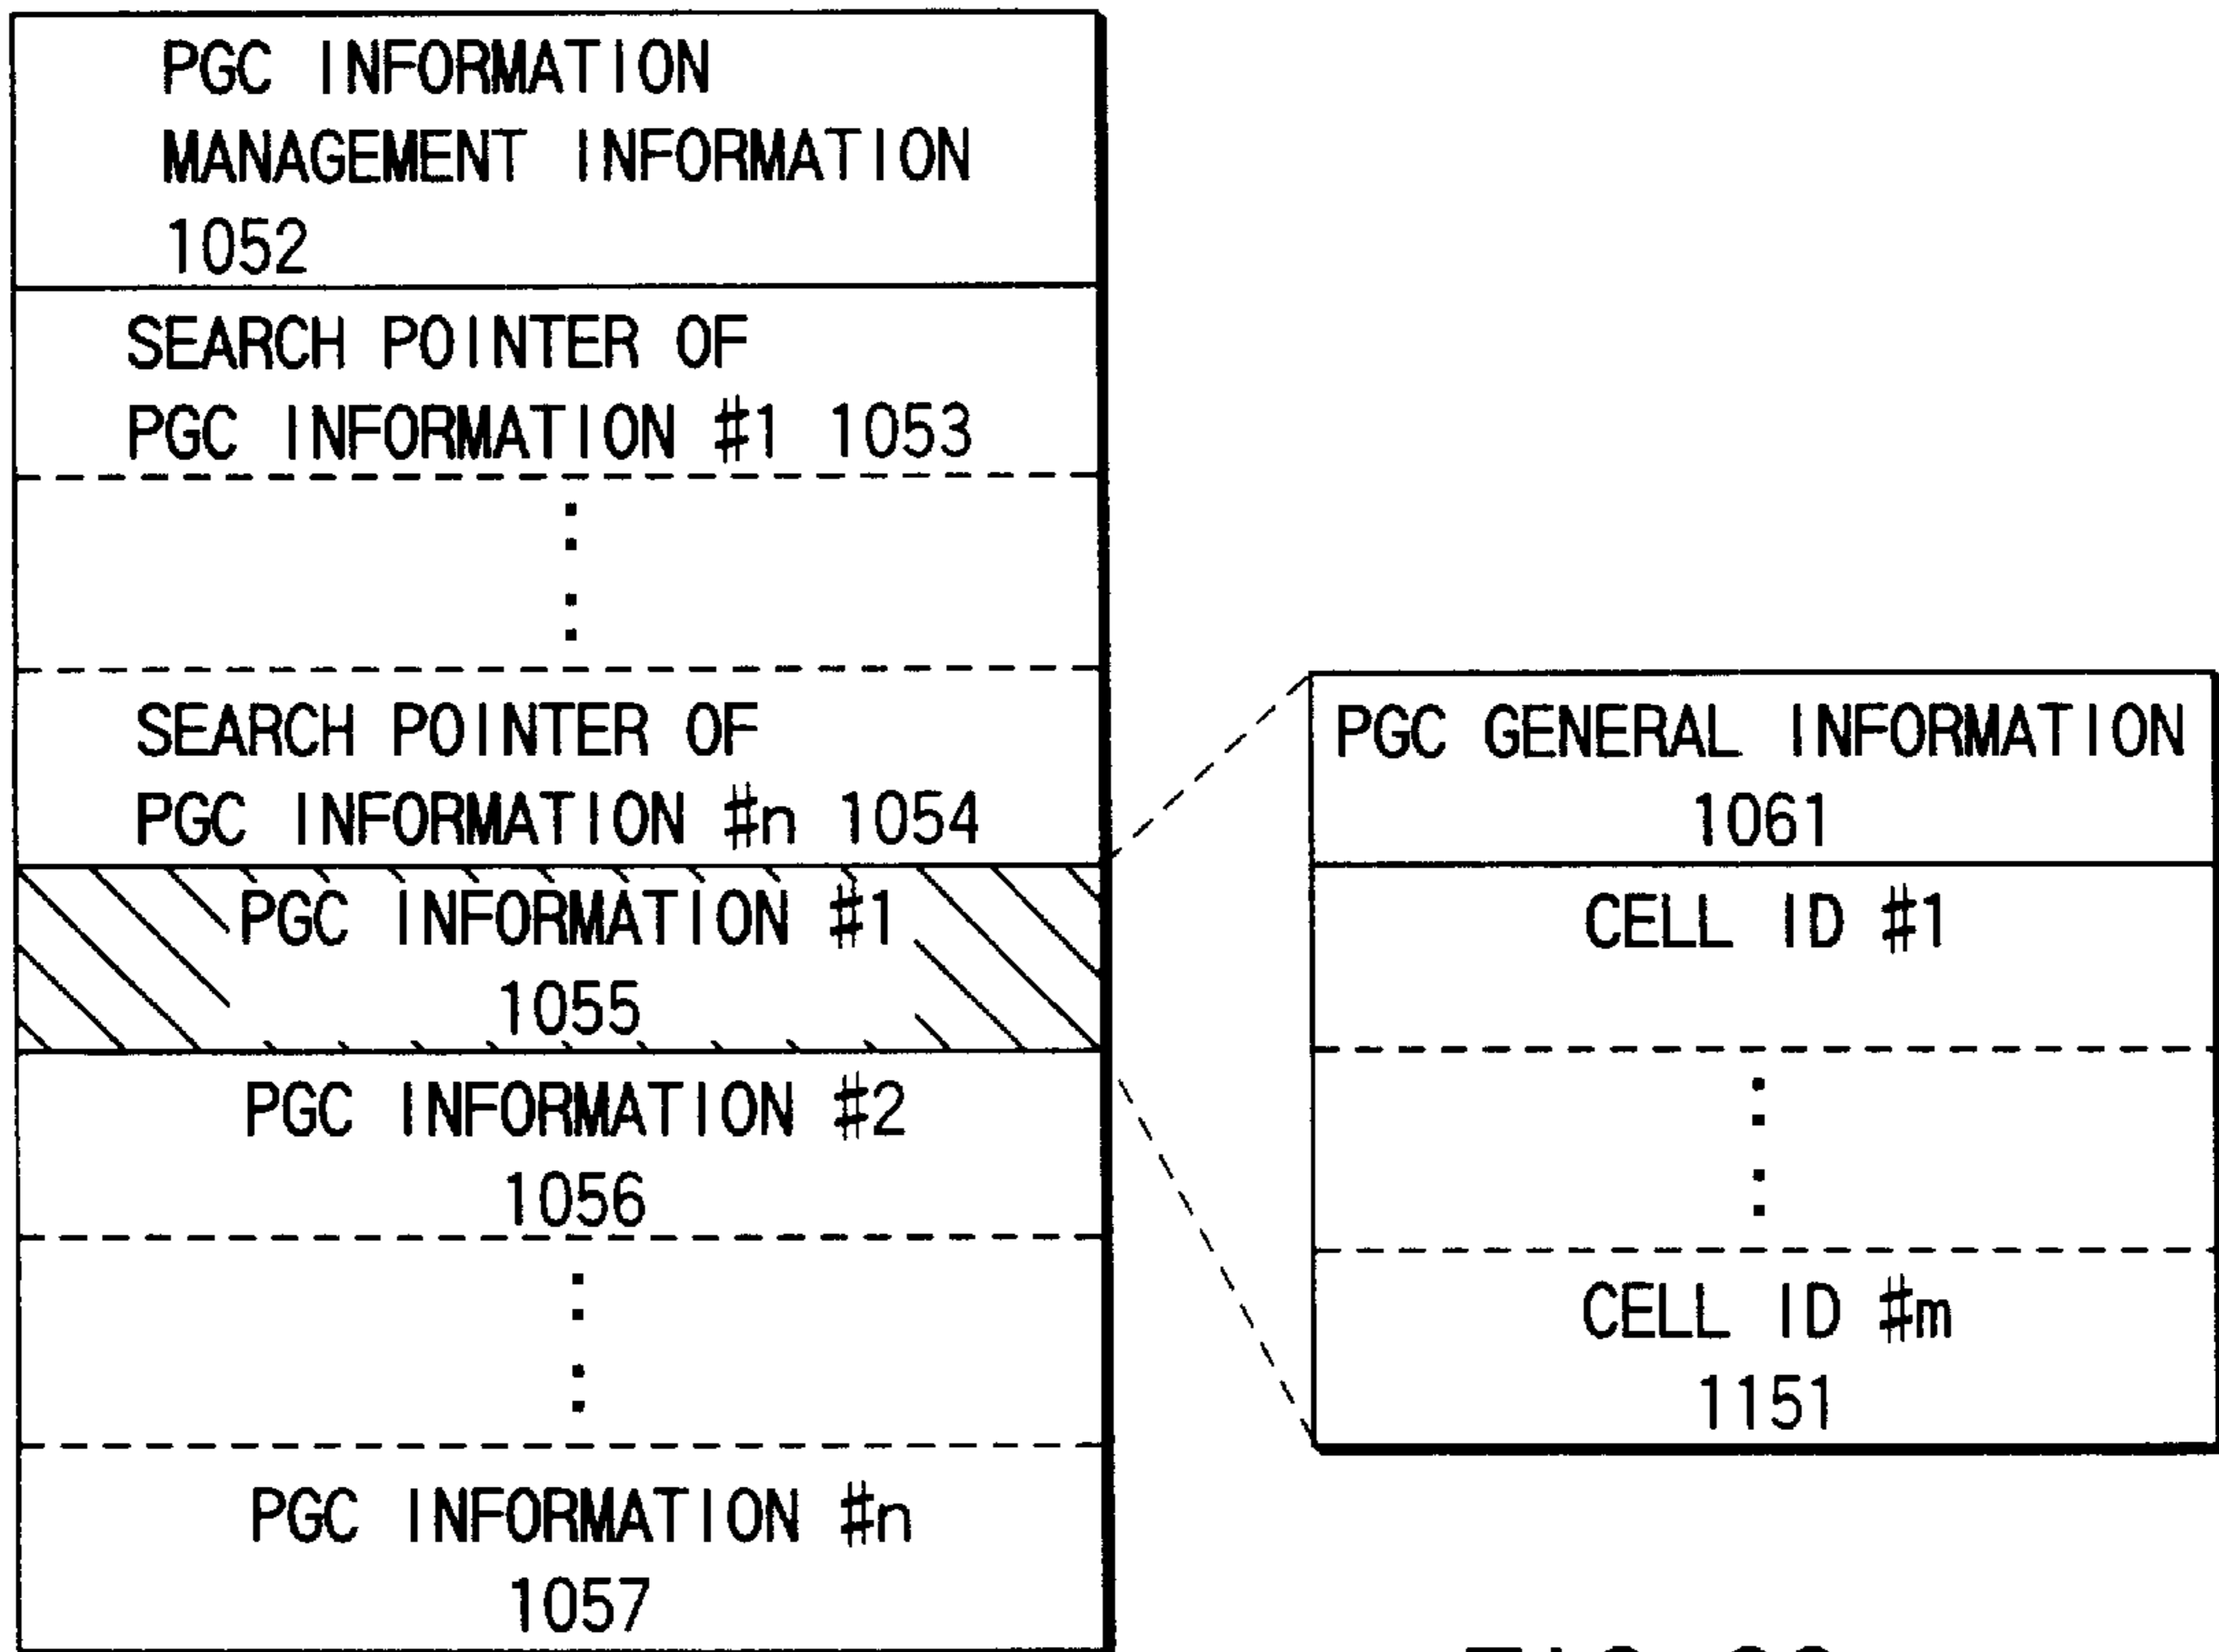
PGC INFORMATION MANAGEMENT INFORMATION 1052

SEARCH POINTER OF PGC INFORMATION #1 1053

⋮

SEARCH POINTER OF PGC INFORMATION #n 1054

PGC INFORMATION #1 1055

PGC INFORMATION #2 1056

⋮

PGC INFORMATION #n 1057

PGC GENERAL INFORMATION 1061

CELL ID #1

⋮

CELL ID #m 1151

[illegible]